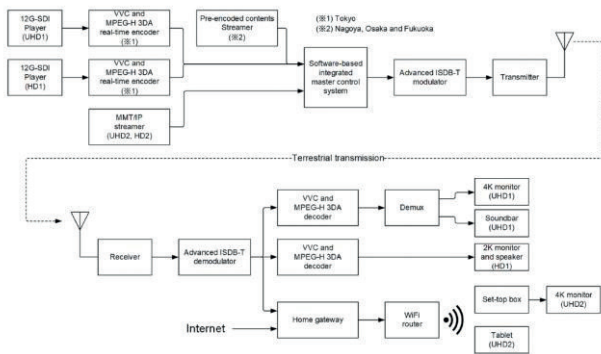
12G-SDI Player (UHD1)

VVC and MPEG-H 3DA real-time encoder (※1)

Pre-encoded contents Streamer (※2)

(※1) Tokyo
(※2) Nagoya, Osaka and Fukuoka

12G-SDI Player (HD1)

VVC and MPEG-H 3DA real-time encoder (※1)

Software-based integrated master control system

Advanced ISDB-T modulator

Transmitter

MMT/IP streamer (UHD2, HD2)

Terrestrial transmission

VVC and MPEG-H 3DA decoder

Demux

4K monitor (UHD1)

Soundbar (UHD1)

Receiver

Advanced ISDB-T demodulator

VVC and MPEG-H 3DA decoder

2K monitor and speaker (HD1)

Set-top box

4K monitor (UHD2)

Internet

Home gateway

WiFi router

Tablet (UHD2)